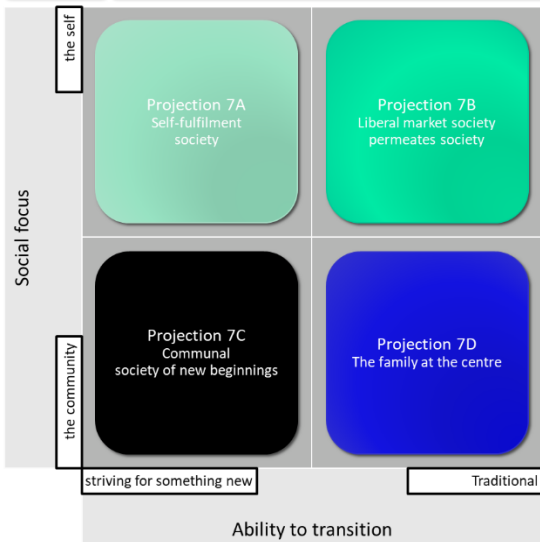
the self

Social focus

the community

Projection 7A
Self-fulfilment society

Projection 7B
Liberal market society permeates society

Projection 7C
Communal society of new beginnings

Projection 7D
The family at the centre

striving for something new

Traditional

Ability to transition